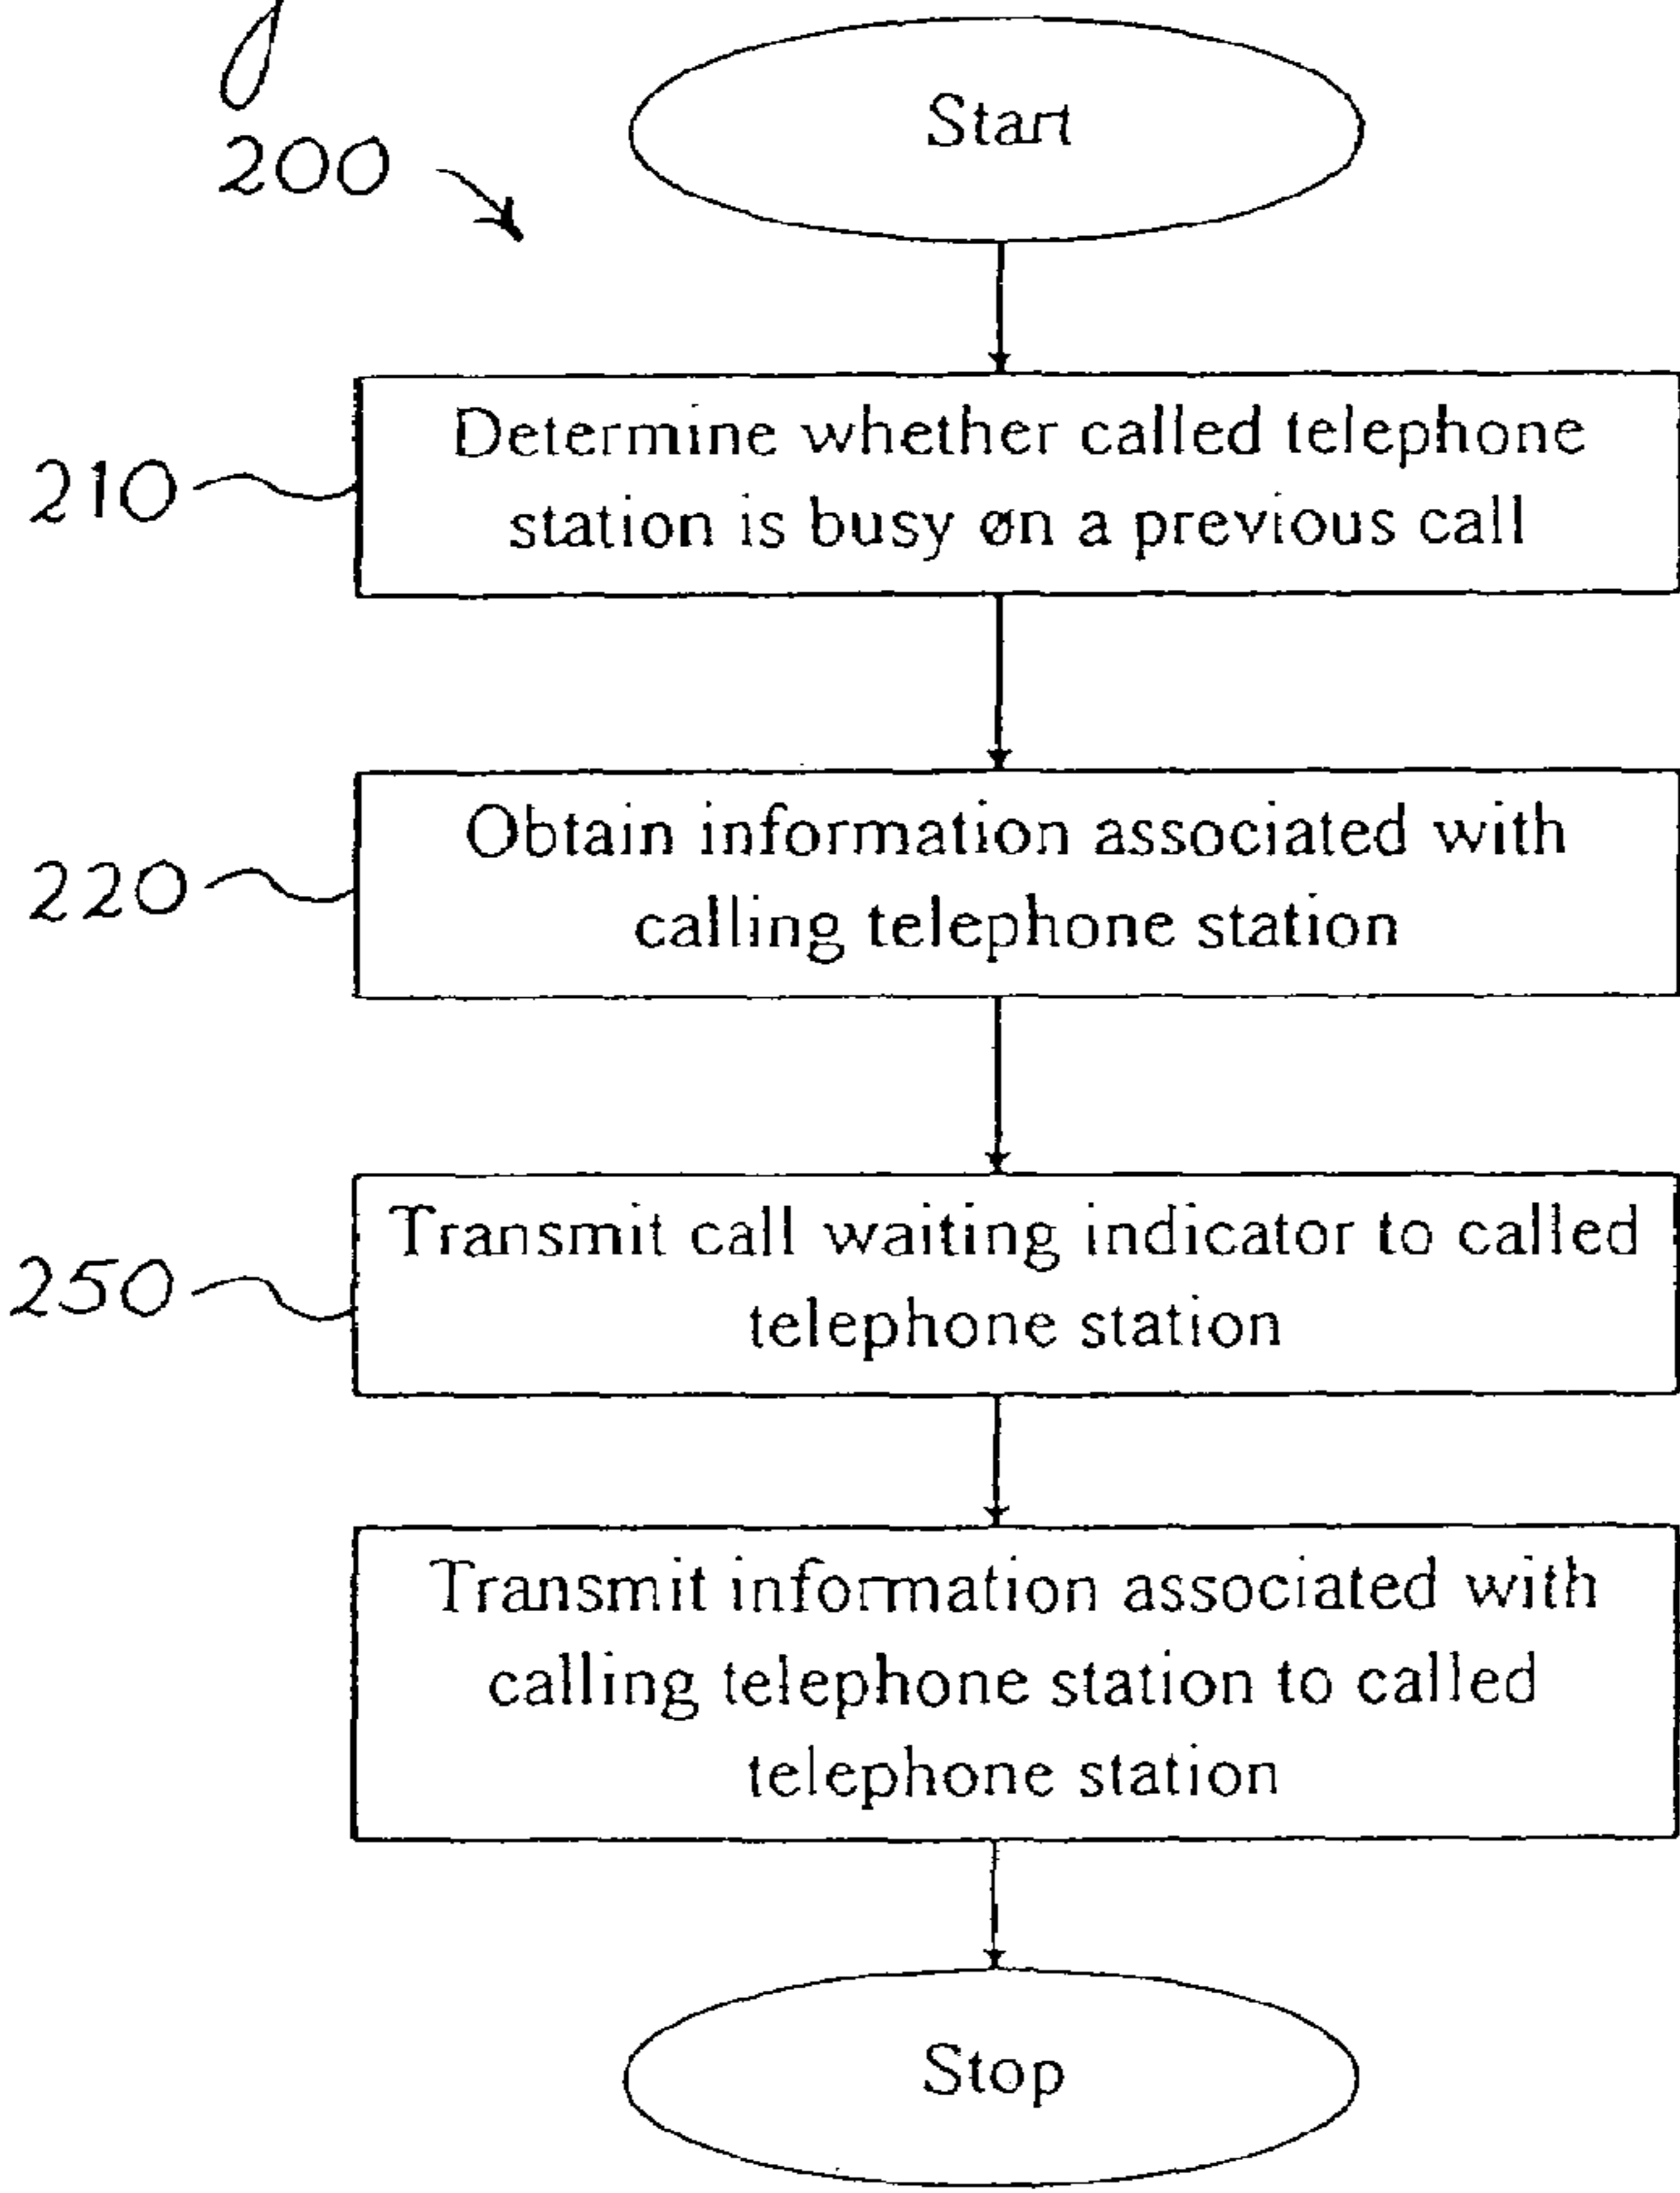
200

Start

210 Determine whether called telephone station is busy øn a previous call

220 Obtain information associated with calling telephone station

250 Transmit call waiting indicator to called telephone station

Transmit information associated with calling telephone station to called telephone station

Stop